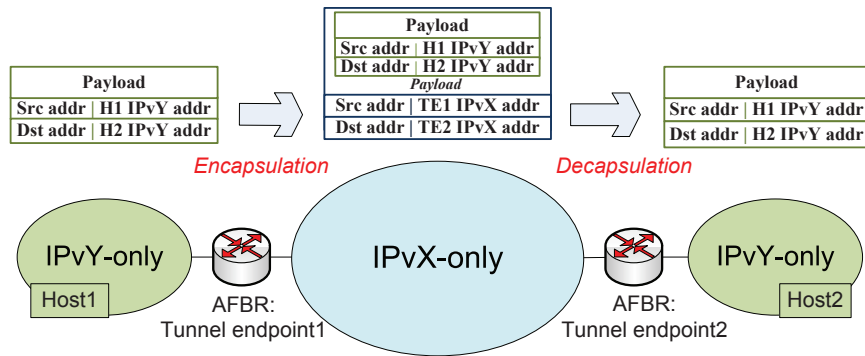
Payload
Src addr | H1 IPvY addr
Dst addr | H2 IPvY addr

Payload
Src addr | H1 IPvY addr
Dst addr | H2 IPvY addr
Payload
Src addr | TE1 IPvX addr
Dst addr | TE2 IPvX addr

Payload
Src addr | H1 IPvY addr
Dst addr | H2 IPvY addr

Encapsulation

Decapsulation

IPvY-only

Host1

AFBR:
Tunnel endpoint1

IPvX-only

AFBR:
Tunnel endpoint2

IPvY-only

Host2